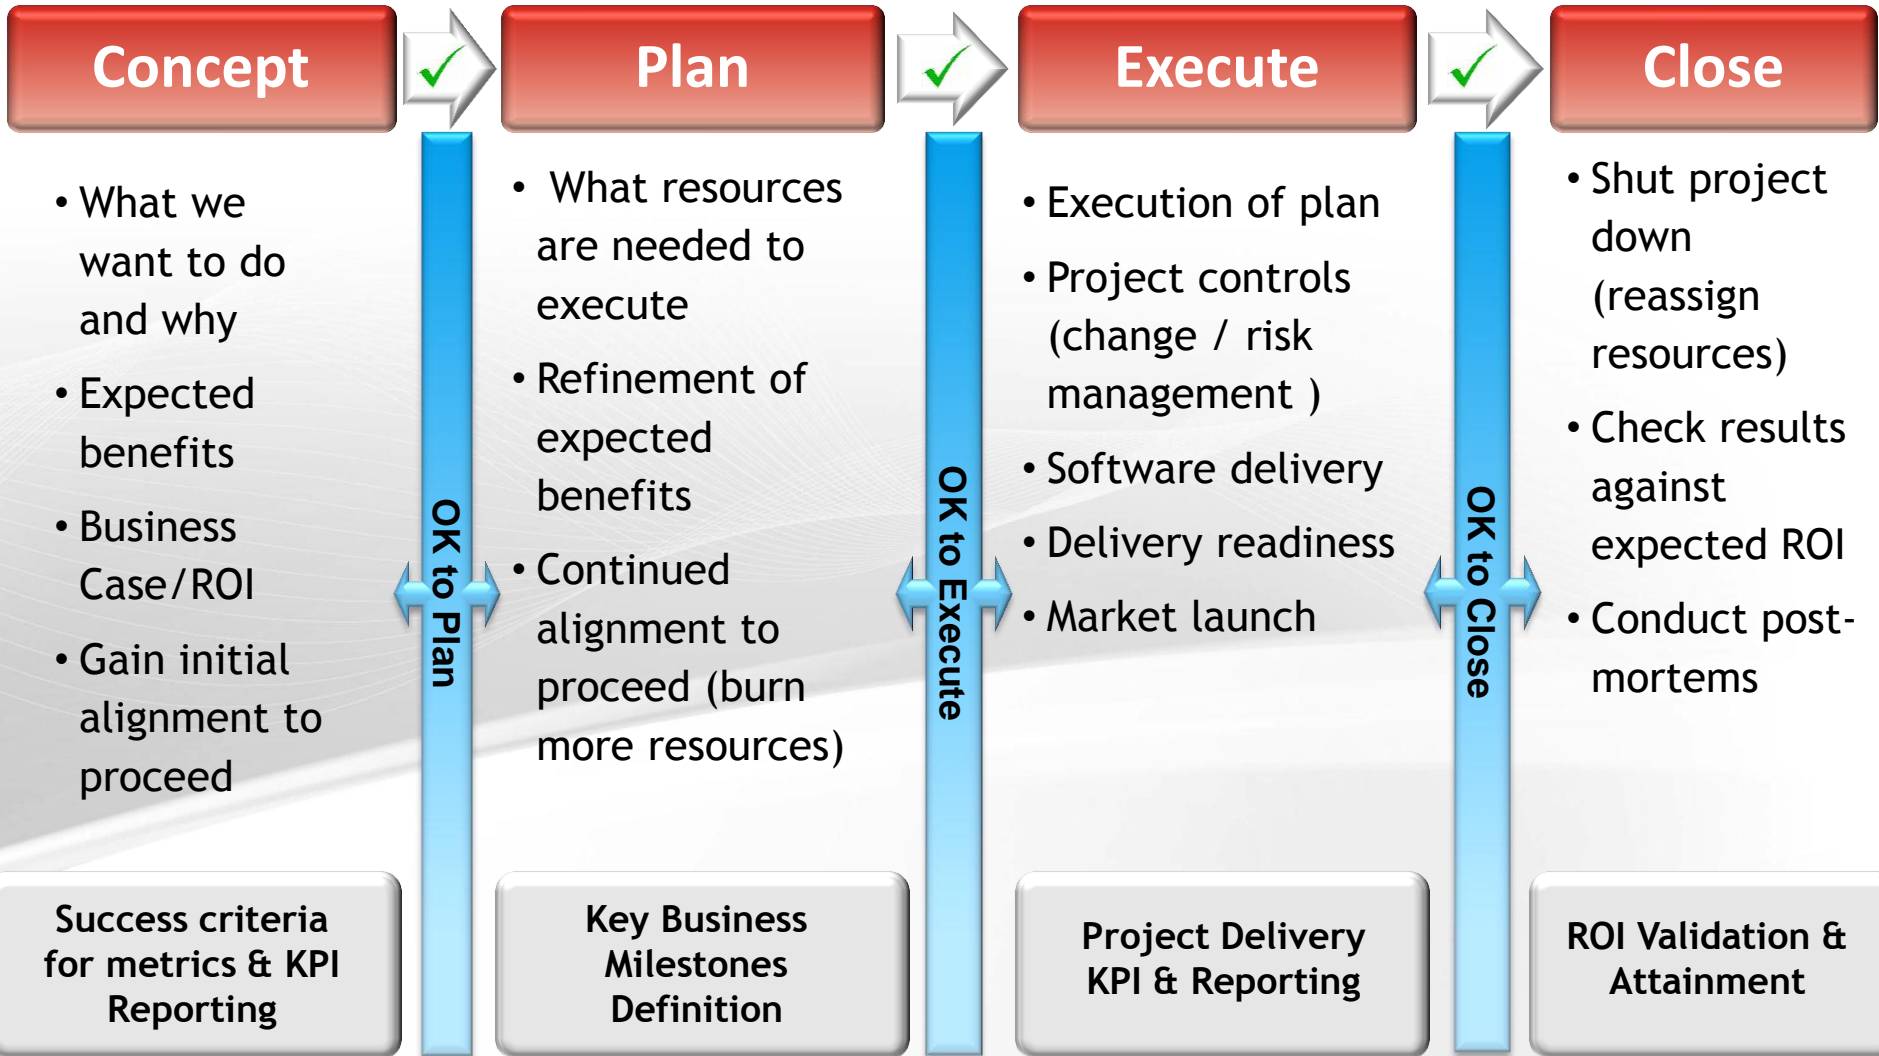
Concept

Plan

Execute

Close

• What we want to do and why
• Expected benefits
• Business Case/ROI
• Gain initial alignment to proceed

OK to Plan

• What resources are needed to execute
• Refinement of expected benefits
• Continued alignment to proceed (burn more resources)

OK to Execute

• Execution of plan
• Project controls (change / risk management )
• Software delivery
• Delivery readiness
• Market launch

OK to Close

• Shut project down (reassign resources)
• Check results against expected ROI
• Conduct post-mortems

Success criteria for metrics & KPI Reporting

Key Business Milestones Definition

Project Delivery KPI & Reporting

ROI Validation & Attainment